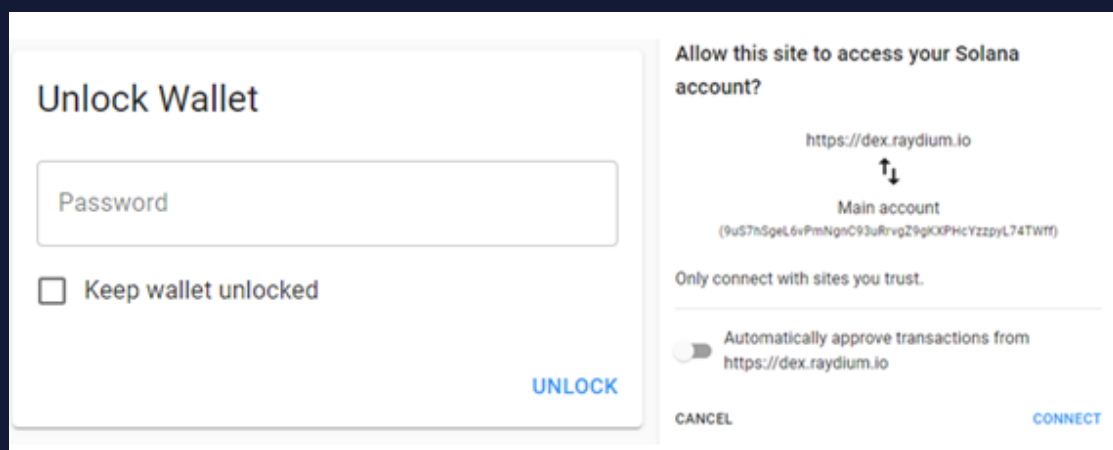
Unlock Wallet

Password

Keep wallet unlocked

UNLOCK

Allow this site to access your Solana account?

https://dex.raydium.io

Main account
(9uS7hSgeL6vPmNgnC93uRrvgZ9gKXPHcYzzpyL74TWff)

Only connect with sites you trust.

Automatically approve transactions from https://dex.raydium.io

CANCEL

CONNECT